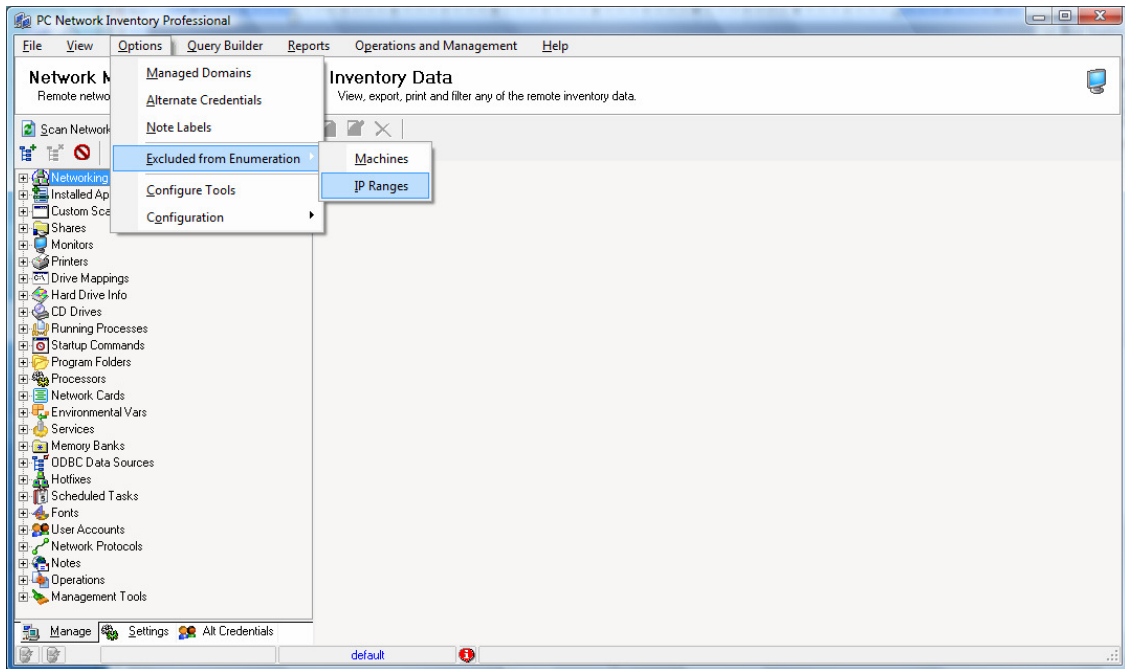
PC Network Inventory Professional

File View Options Query Builder Reports Operations and Management Help

Network M

Remote netwo

Managed Domains
Alternate Credentials
Note Labels
Excluded from Enumeration
Configure Tools
Configuration

Machines
IP Ranges

Inventory Data
View, export, print and filter any of the remote inventory data.

Scan Network

Networking
Installed Ap
Custom Sca
Shares
Monitors
Printers
Drive Mappings
Hard Drive Info
CD Drives
Running Processes
Startup Commands
Program Folders
Processors
Network Cards
Environmental Vars
Services
Memory Banks
ODBC Data Sources
Hotfixes
Scheduled Tasks
Fonts
User Accounts
Network Protocols
Notes
Operations
Management Tools

Manage Settings Alt Credentials

default